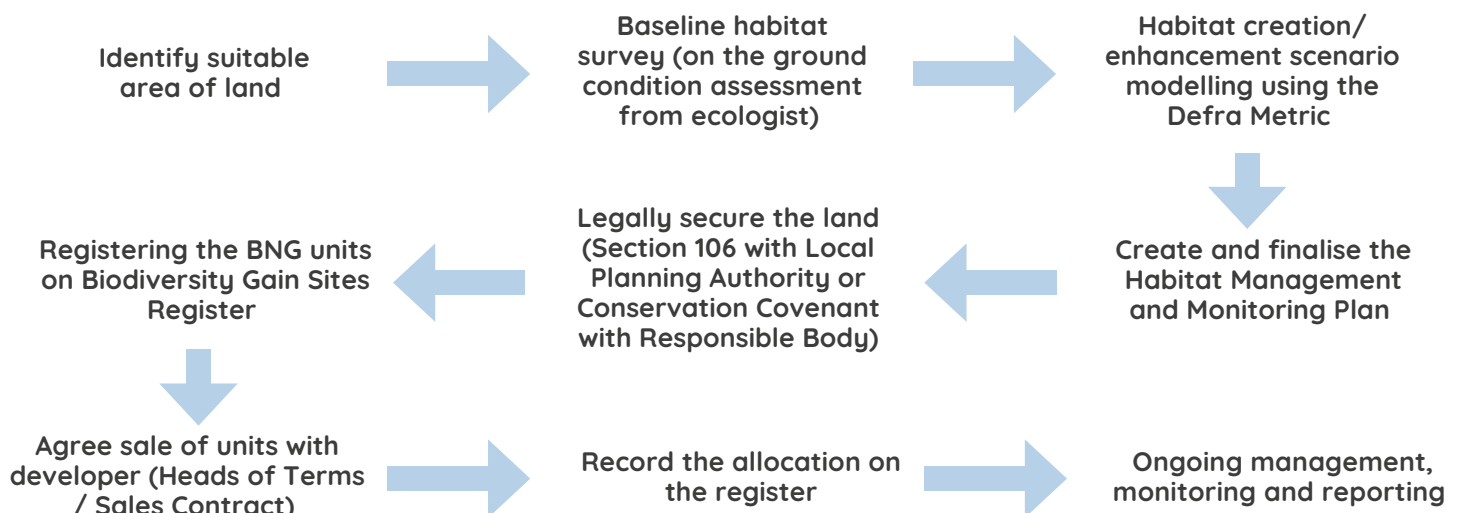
Identify suitable area of land

Baseline habitat survey (on the ground condition assessment from ecologist)

Habitat creation/ enhancement scenario modelling using the Defra Metric

Create and finalise the Habitat Management and Monitoring Plan

Legally secure the land (Section 106 with Local Planning Authority or Conservation Covenant with Responsible Body)

Registering the BNG units on Biodiversity Gain Sites Register

Agree sale of units with developer (Heads of Terms / Sales Contract)

Record the allocation on the register

Ongoing management, monitoring and reporting